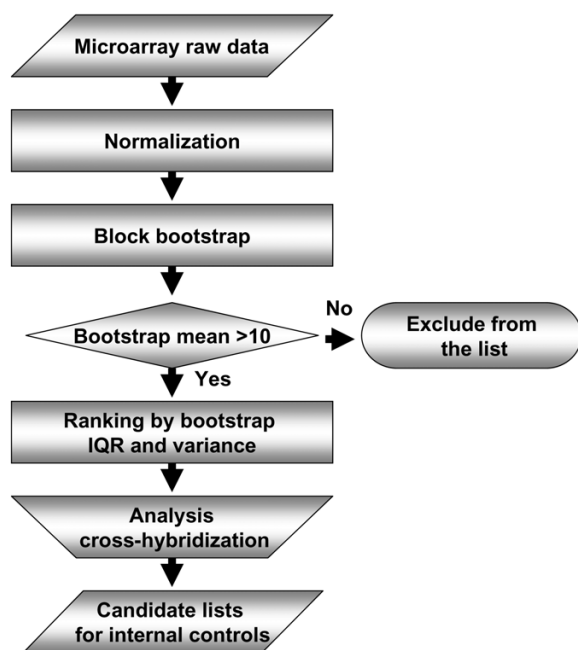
Microarray raw data

Normalization

Block bootstrap

Bootstrap mean >10

No

Exclude from the list

Yes

Ranking by bootstrap IQR and variance

Analysis cross-hybridization

Candidate lists for internal controls